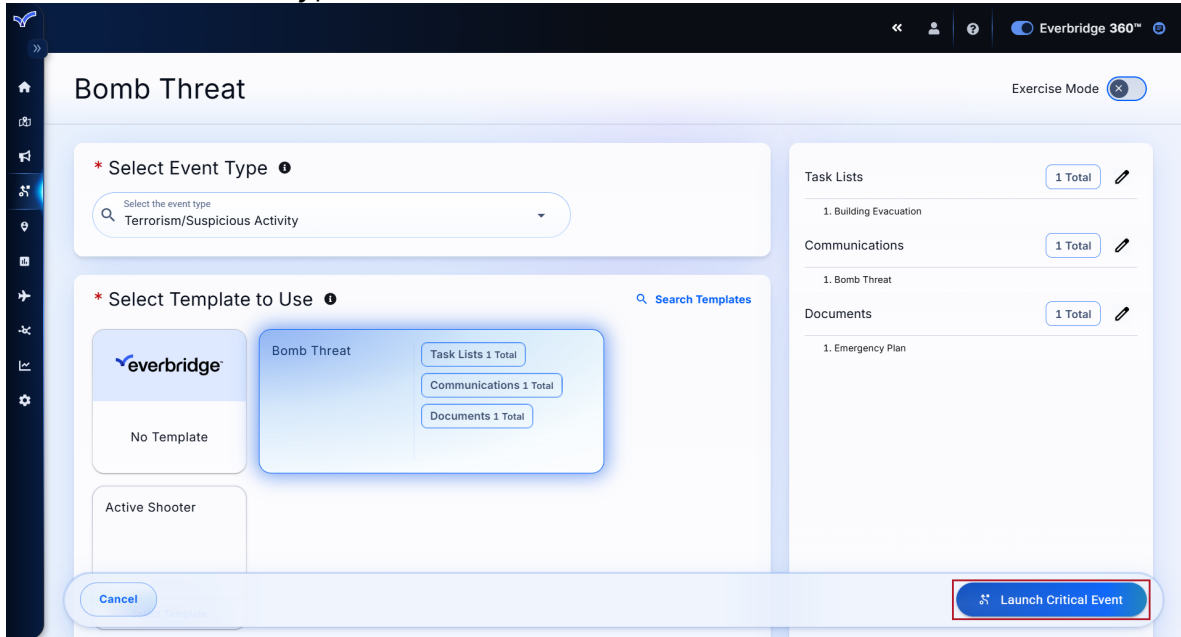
Everbridge 360™

Bomb Threat

Exercise Mode

* Select Event Type

Select the event type
Terrorism/Suspicious Activity

* Select Template to Use

Search Templates

everbridge

No Template

Bomb Threat

Task Lists 1 Total

Communications 1 Total

Documents 1 Total

Active Shooter

Task Lists 1 Total

1. Building Evacuation

Communications 1 Total

1. Bomb Threat

Documents 1 Total

1. Emergency Plan

Cancel

Launch Critical Event